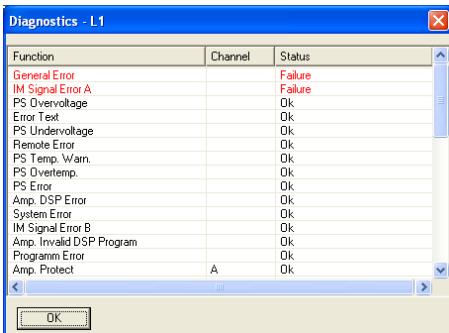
Diagnostics - L1

| Function | Channel | Status |
|---|---|---|
| General Error | | Failure |
| IM Signal Error A | | Failure |
| PS Overvoltage | | Ok |
| Error Text | | Ok |
| PS Undervoltage | | Ok |
| Remote Error | | Ok |
| PS Temp. Warn. | | Ok |
| PS Overtemp. | | Ok |
| PS Error | | Ok |
| Amp. DSP Error | | Ok |
| System Error | | Ok |
| IM Signal Error B | | Ok |
| Amp. Invalid DSP Program | | Ok |
| Programm Error | | Ok |
| Amp. Protect | A | Ok |

OK